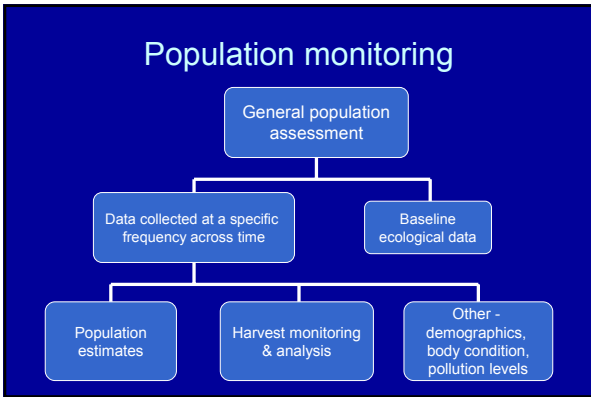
Population monitoring

General population assessment

Data collected at a specific frequency across time

Baseline ecological data

Population estimates

Harvest monitoring & analysis

Other - demographics, body condition, pollution levels